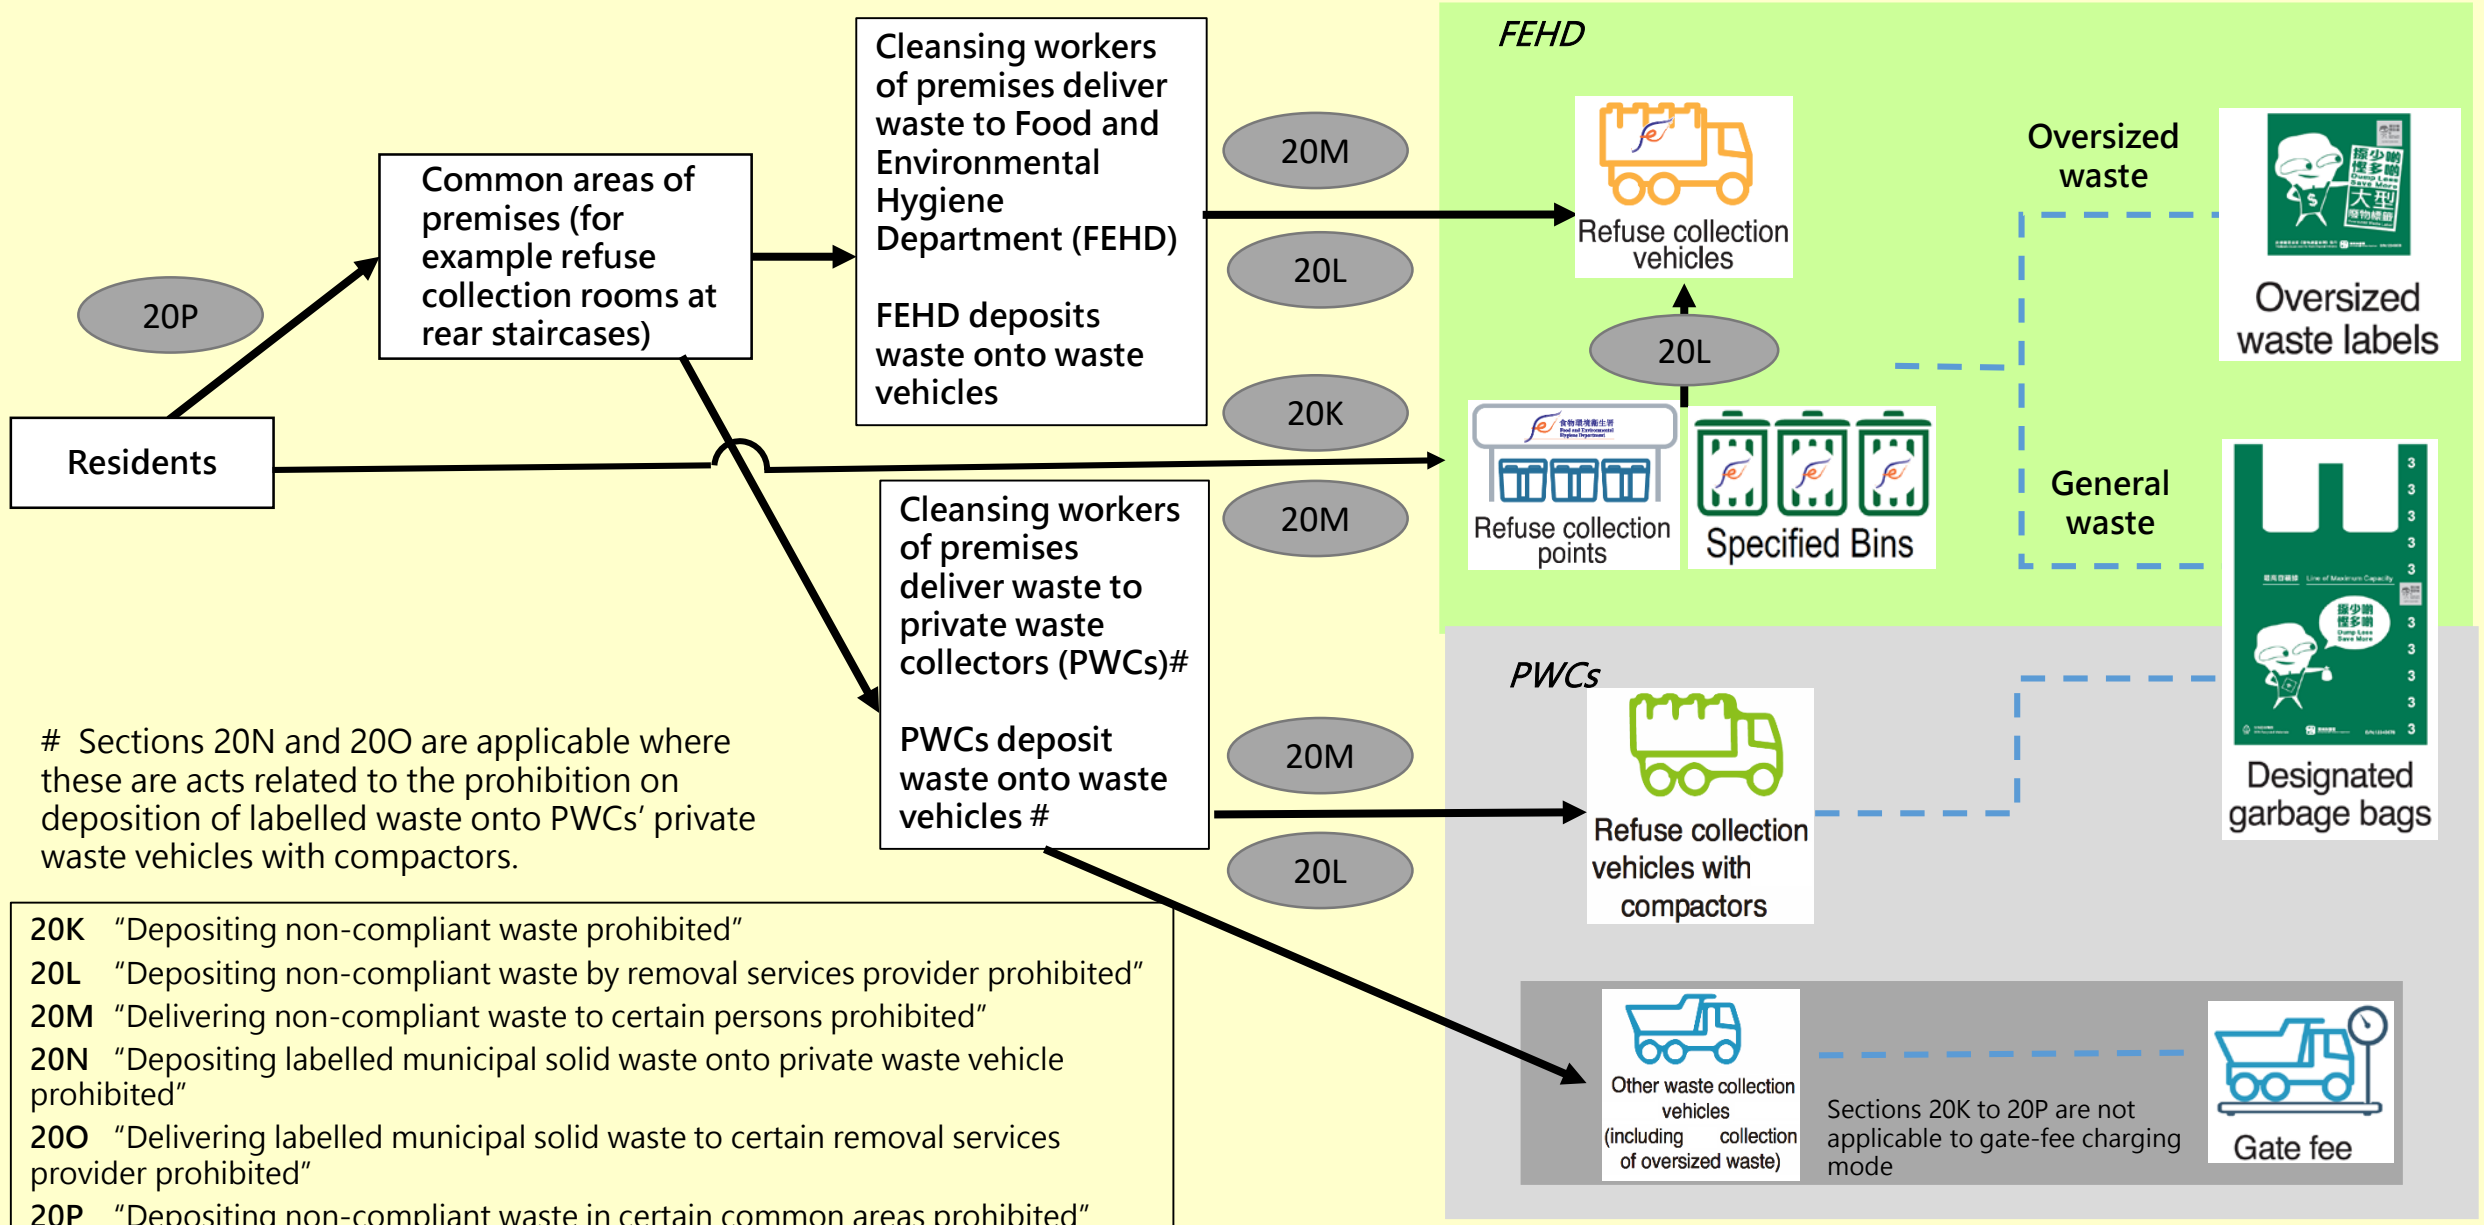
FEHD

Common areas of premises (for example refuse collection rooms at rear staircases)

Cleansing workers of premises deliver waste to Food and Environmental Hygiene Department (FEHD)

FEHD deposits waste onto waste vehicles

20M

20L

20P

Refuse collection vehicles

Oversized waste

Oversized waste labels

20L

20K

Residents

Refuse collection points

Specified Bins

General waste

20M

Cleansing workers of premises deliver waste to private waste collectors (PWCs)#

PWCs deposit waste onto waste vehicles #

PWCs

Designated garbage bags

# Sections 20N and 20O are applicable where these are acts related to the prohibition on deposition of labelled waste onto PWCs' private waste vehicles with compactors.

20M

20L

Refuse collection vehicles with compactors

20K "Depositing non-compliant waste prohibited"
20L "Depositing non-compliant waste by removal services provider prohibited"
20M "Delivering non-compliant waste to certain persons prohibited"
20N "Depositing labelled municipal solid waste onto private waste vehicle prohibited"
20O "Delivering labelled municipal solid waste to certain removal services provider prohibited"
20P "Depositing non-compliant waste in certain common areas prohibited"

Other waste collection vehicles (including collection of oversized waste)

Sections 20K to 20P are not applicable to gate-fee charging mode

Gate fee